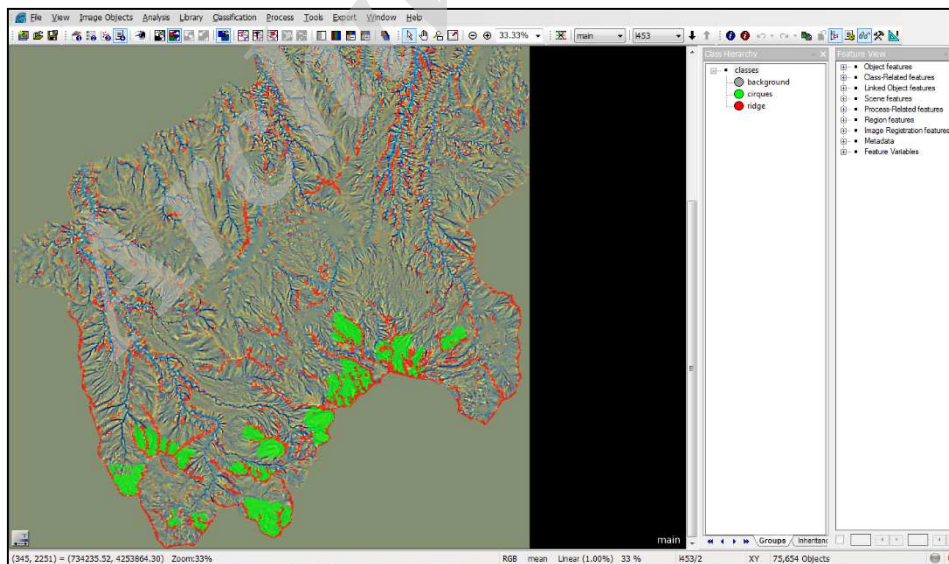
File View Image Objects Analysis Library Classification Process Tools Export Window Help

33.33% main I453

Class Hierarchy
classes
background
cirques
ridge

Feature View
Object features
Class-Related features
Linked Object features
Scene features
Process-Related features
Region features
Image Registration features
Metadata
Feature Variables

main

Groups Inheritanc

(345, 2251) = (734235.52, 4253864.30) Zoom:33%
RGB mean Linear (1.00%) 33 % I453/2 XY 75,654 Objects